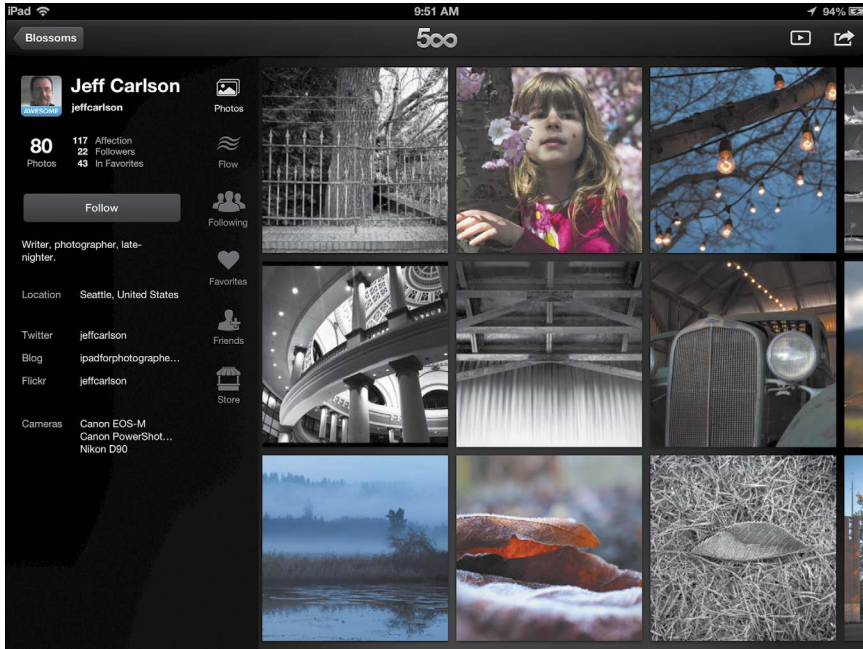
iPad
9:51 AM
94%

Blossoms

500

AWESOME

Jeff Carlson
jeffcarlson

80
Photos

117 Affection
22 Followers
43 In Favorites

Follow

Writer, photographer, late-nighter.

Location Seattle, United States

Twitter jeffcarlson
Blog ipadforphotographe...
Flickr jeffcarlson

Cameras Canon EOS-M
Canon PowerShot...
Nikon D90

Photos
Flow
Following
Favorites
Friends
Store